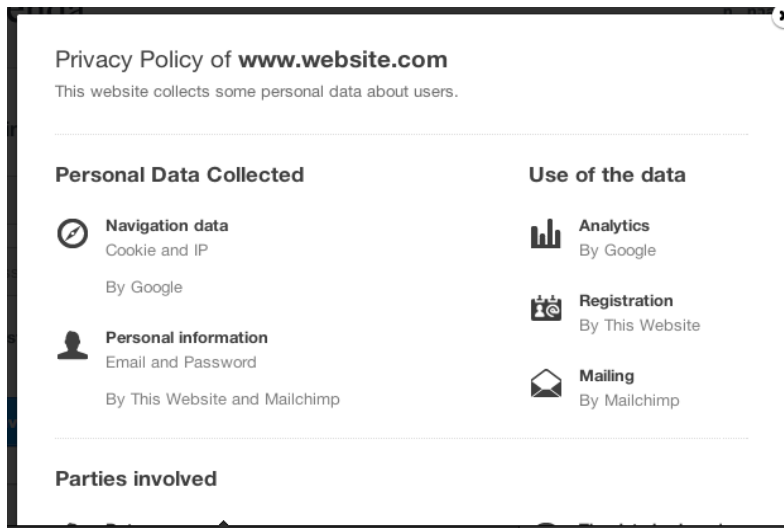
Privacy Policy of **www.website.com**

This website collects some personal data about users.

**Personal Data Collected**

**Navigation data**
Cookie and IP

By Google

**Personal information**
Email and Password

By This Website and Mailchimp

**Use of the data**

**Analytics**
By Google

**Registration**
By This Website

**Mailing**
By Mailchimp

**Parties involved**